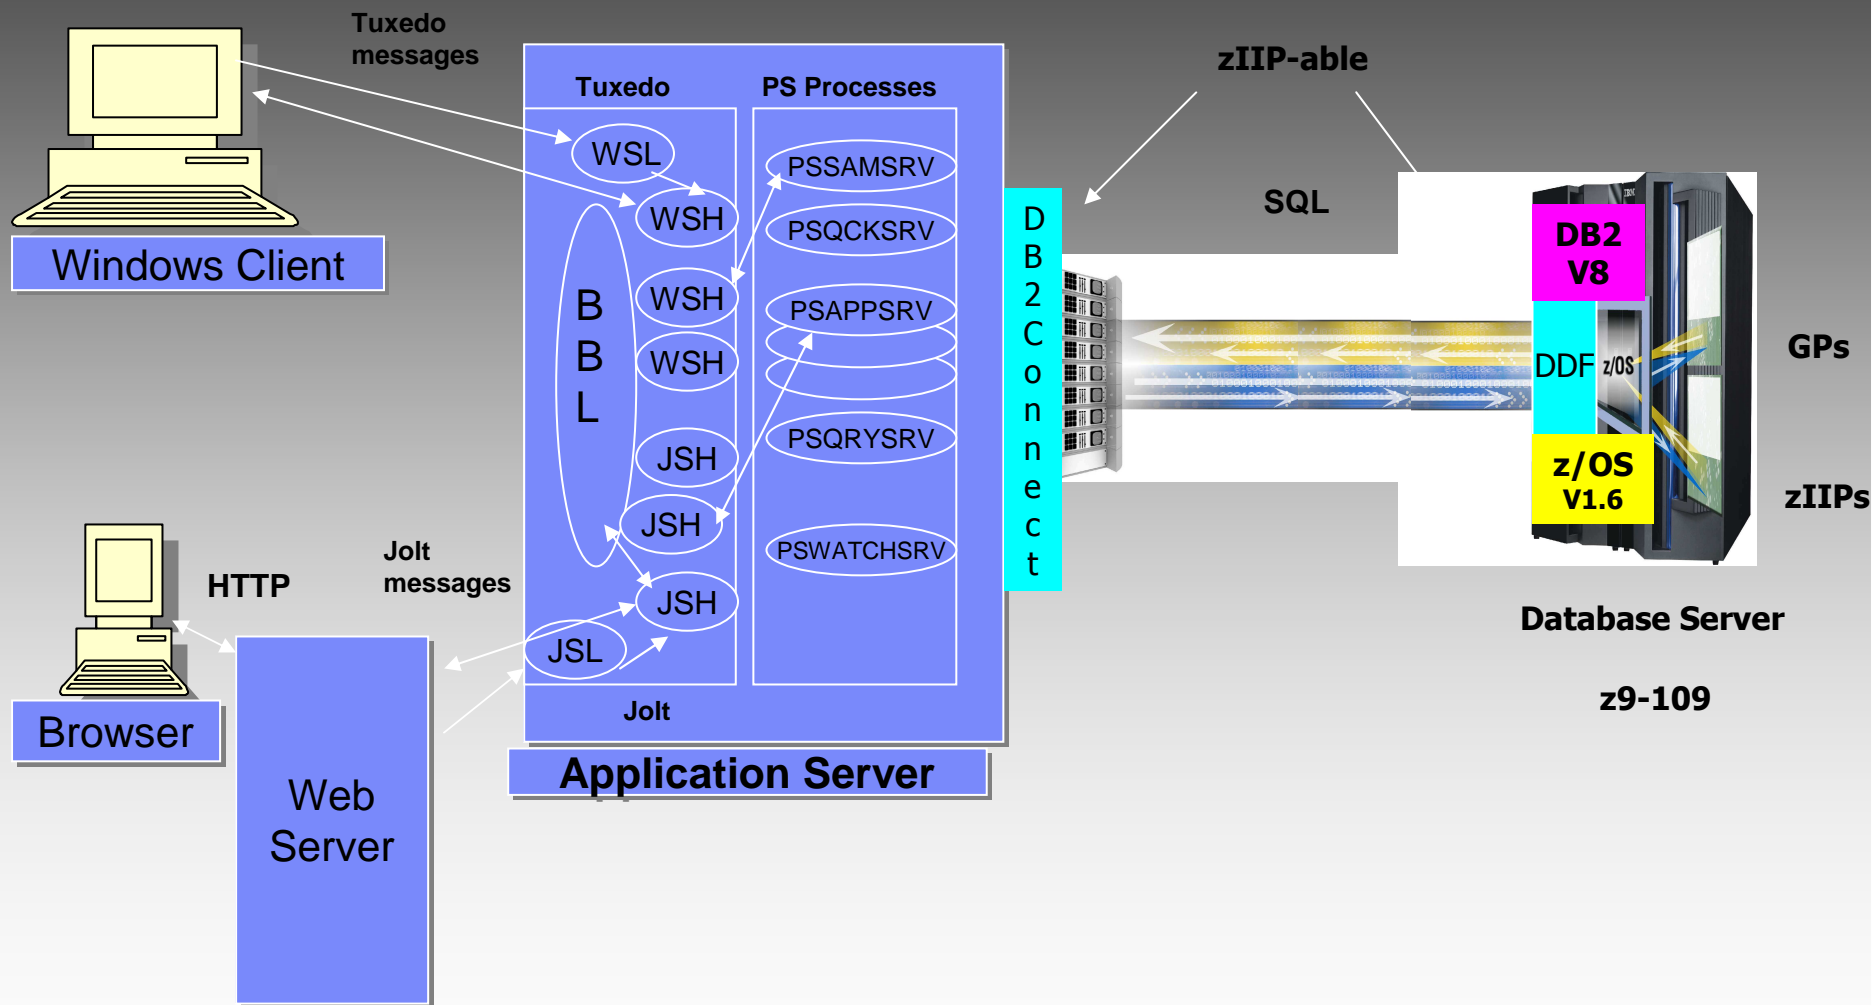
Tuxedo messages

Windows Client

Tuxedo

PS Processes

WSL

WSH

WSH

WSH

BBL

JSH

JSH

JSH

JSL

PSSAMSRV

PSQCKSRV

PSAPPSRV

PSQRYSRV

PSWATCHSRV

Jolt

Application Server

zIIP-able

SQL

DB2Connect

DB2 V8

DDF

z/OS

z/OS V1.6

GPs

zIIPs

Database Server

z9-109

HTTP

Jolt messages

Browser

Web Server